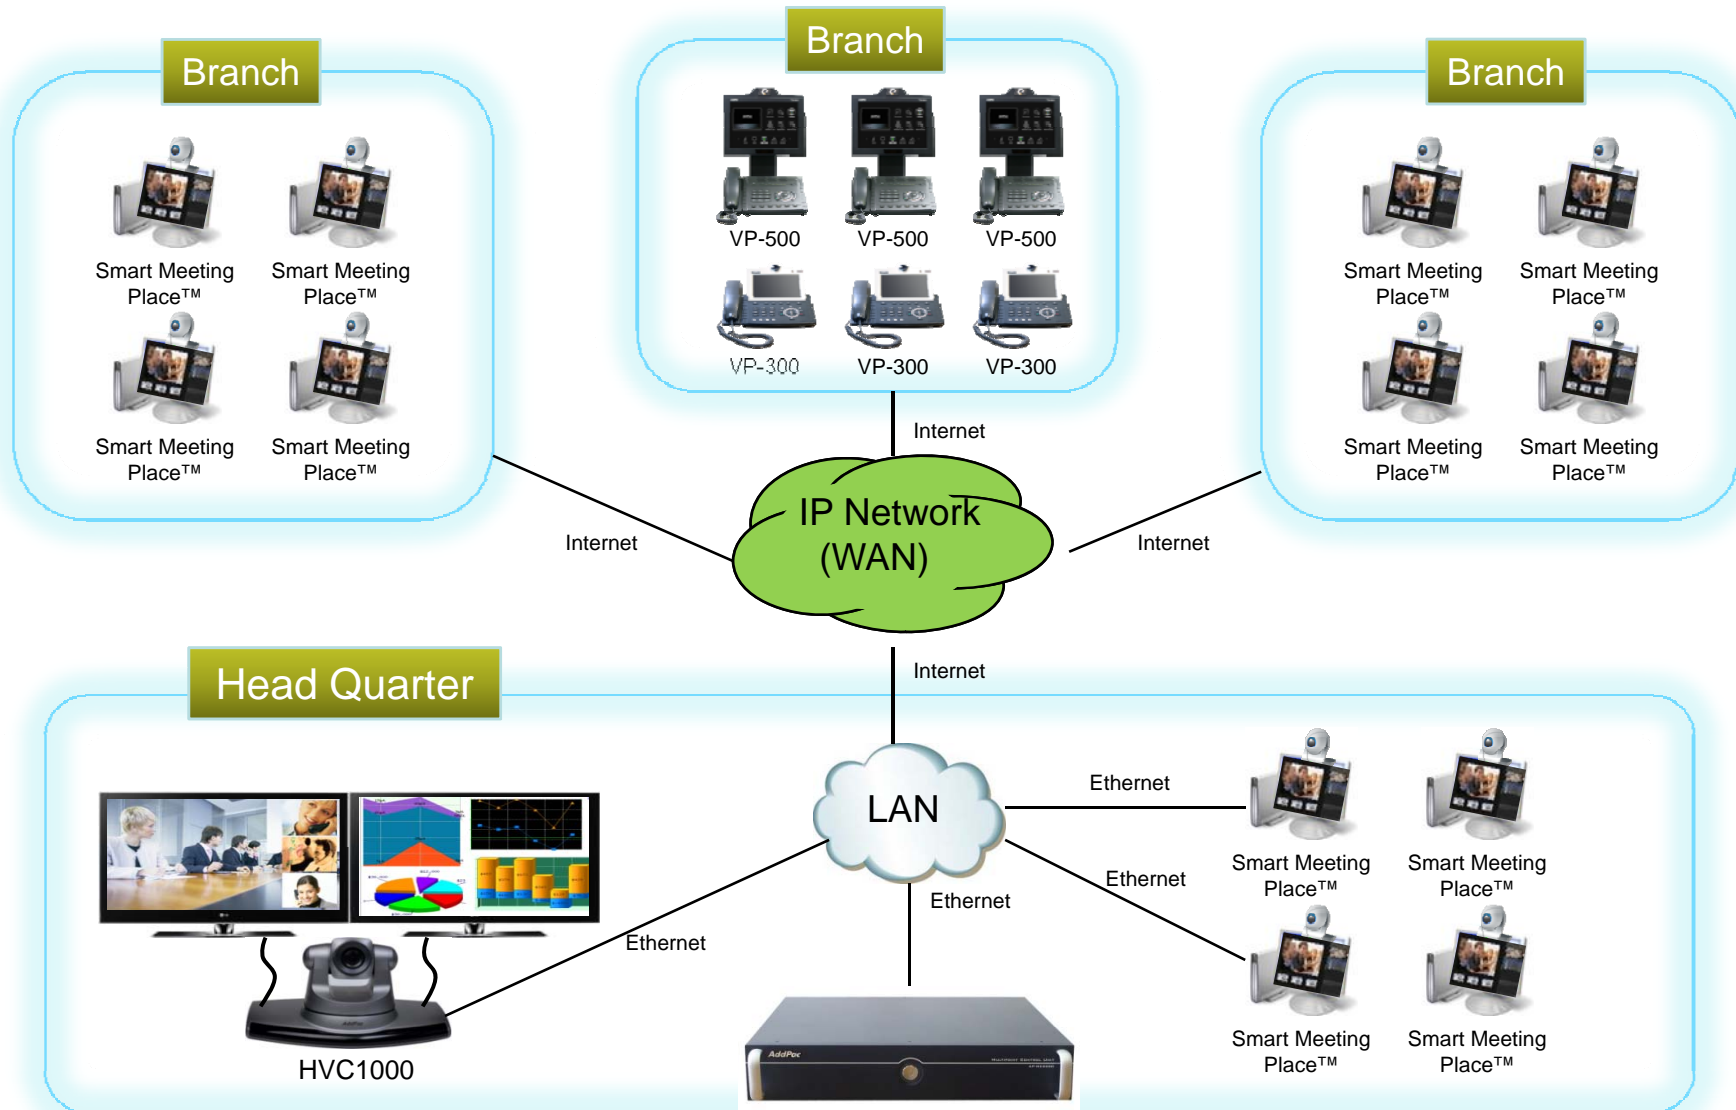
Branch

Smart Meeting Place™

Smart Meeting Place™

Smart Meeting Place™

Smart Meeting Place™

Branch

VP-500

VP-500

VP-500

VP-300

VP-300

VP-300

Branch

Smart Meeting Place™

Smart Meeting Place™

Smart Meeting Place™

Smart Meeting Place™

Internet

Internet

IP Network (WAN)

Internet

Internet

Head Quarter

LAN

Ethernet

Ethernet

Ethernet

Ethernet

HVC1000

Smart Meeting Place™

Smart Meeting Place™

Smart Meeting Place™

Smart Meeting Place™